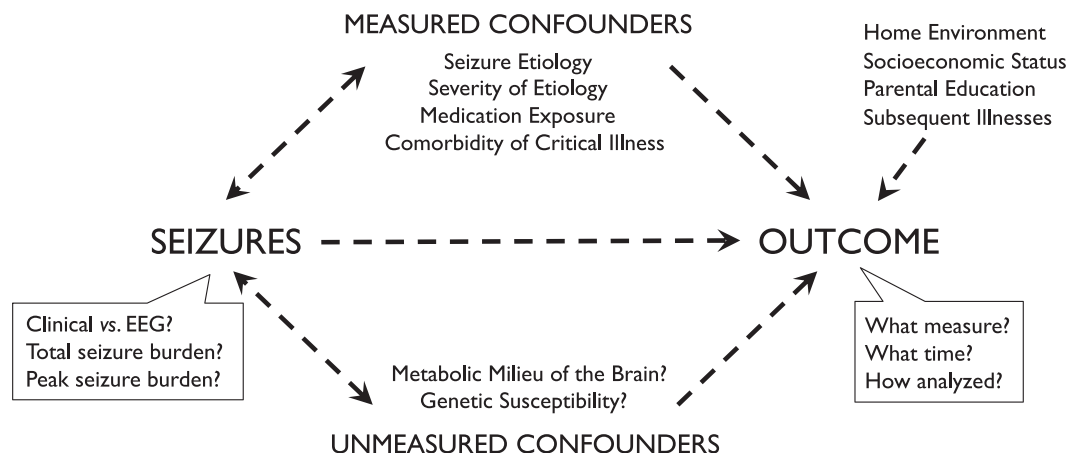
MEASURED CONFOUNDERS

Seizure Etiology
Severity of Etiology
Medication Exposure
Comorbidity of Critical Illness

Home Environment
Socioeconomic Status
Parental Education
Subsequent Illnesses

SEIZURES

OUTCOME

Clinical *vs.* EEG?
Total seizure burden?
Peak seizure burden?

What measure?
What time?
How analyzed?

Metabolic Milieu of the Brain?
Genetic Susceptibility?

UNMEASURED CONFOUNDERS